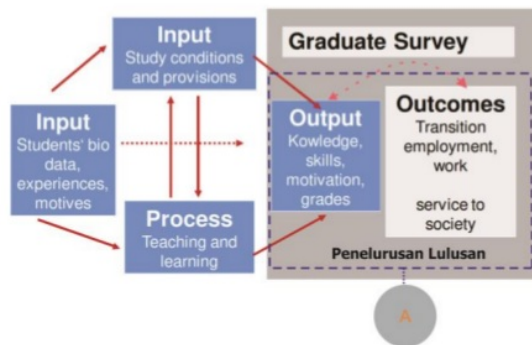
Input
Study conditions and provisions

Graduate Survey

Input
Students' bio data, experiences, motives

Output
Kowledge, skills, motivation, grades

Outcomes
Transition employment, work

service to society

Process
Teaching and learning

Penelurusan Lulusan

A